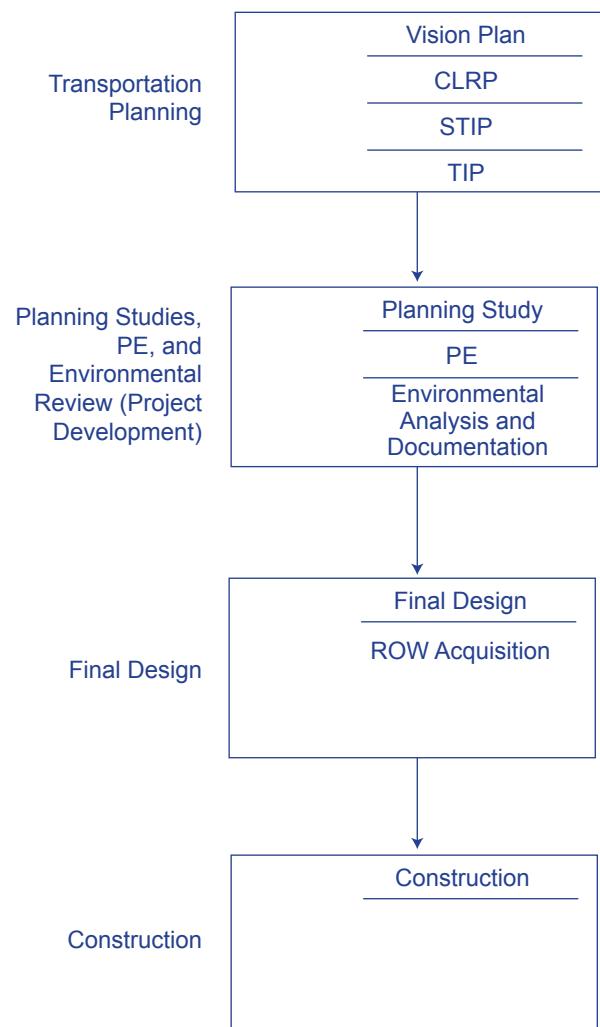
Transportation Planning

Vision Plan

CLRP

STIP

TIP

Planning Studies, PE, and Environmental Review (Project Development)

Planning Study

PE

Environmental Analysis and Documentation

Final Design

Final Design

ROW Acquisition

Construction

Construction